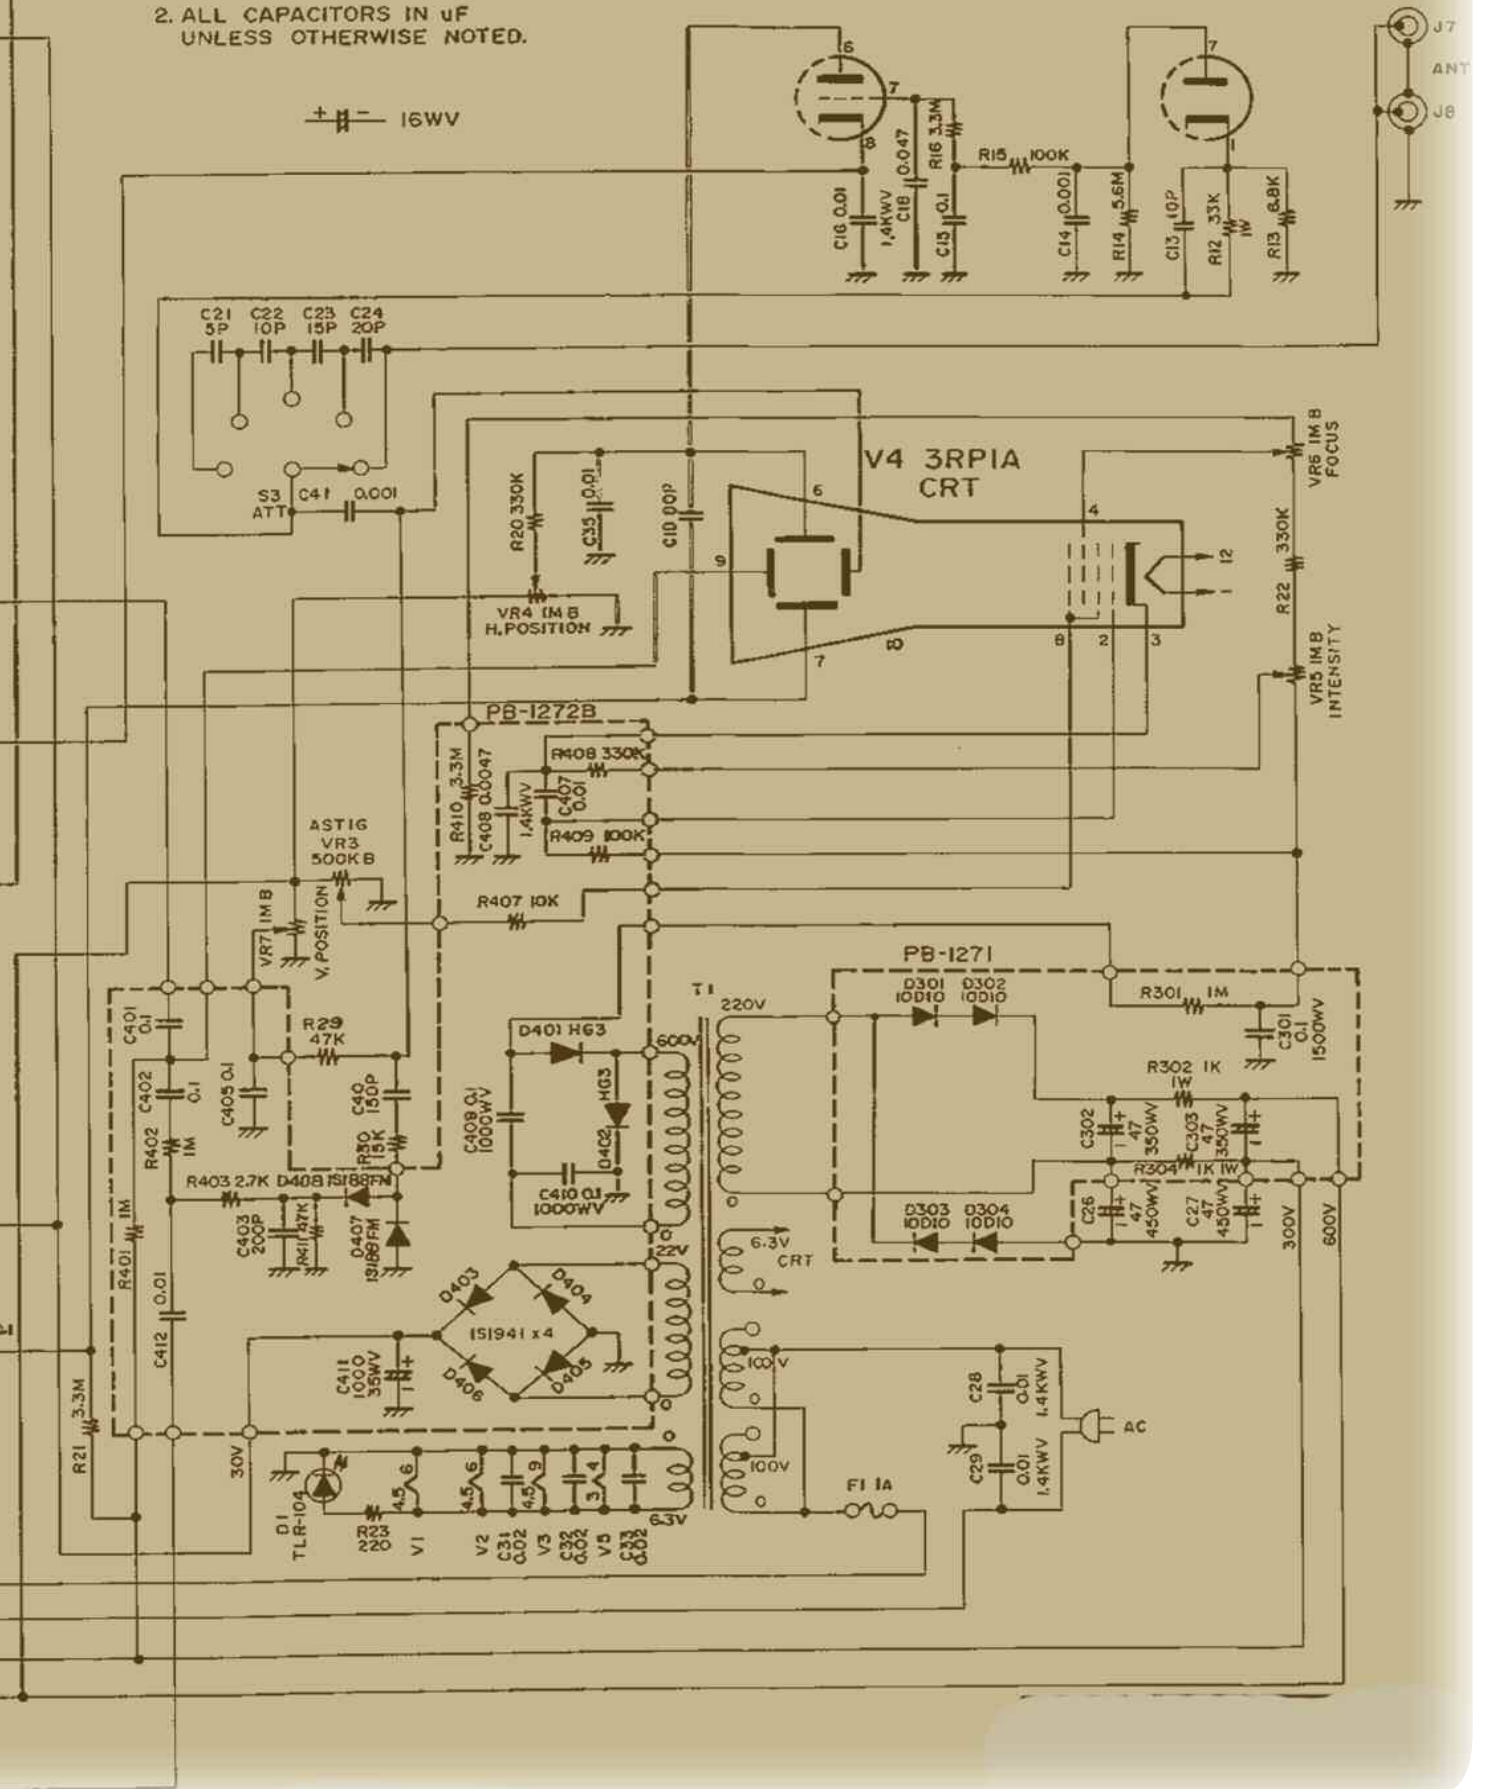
2. ALL CAPACITORS IN uF
UNLESS OTHERWISE NOTED.

16WV

J7
ANT
J8

6
7
8
C16 0.01 1.4KWV
C18 0.047
R16 3.3M
C15 0.1
R15 100K
C14 0.001
R14 5.6M
7
C13 10P
R12 33K 1W
R13 6.8K

C21 5P
C22 10P
C23 15P
C24 20P

S3 ATT
C41 0.001

R20 330K
C35 0.01
C10 00P
VR4 1M B
H.POSITION

V4 3RP1A
CRT
6
9
7
8
4
2
3
8
12

VR6 1M B FOCUS
R22 330K
VR5 1M B INTENSITY

PB-1272B
R408 330K
R410 3.3M
C408 0.0047 1.4KWV
C407 0.01
R409 100K
R407 10K

ASTIG
VR3
500KB
VR7 1M B
V.POSITION

C401 0.1
C402 0.1
R402 1M
C405 0.1
R29 47K
C40 150P
R30 15K
R403 2.7K
D408 1S1188FM
C403 200P
R411 47K
D407 1S1188FM
R401 1M
C412 0.01
R21 3.3M
30V

D401 HG3
C409 0.1 1000WV
D402 HG3
C410 0.1 1000WV
T1
600V
220V
22V
D403
D404
1S1941 x4
D406
D405
C411 1000 35WV

PB-1271
D301 10D10
D302 10D10
R301 1M
C301 0.1 1500WV
R302 1K 1W
C302 47 350WV
C303 47 350WV
R304 1K 1W
D303 10D10
D304 10D10
C26 47 450WV
C27 47 450WV
300V
600V

6.3V CRT
100V
100V
C28 0.01 1.4KWV
C29 0.01 1.4KWV
AC
F1 1A
6.3V

D1 TLR-104
R23 220
V1
V2
C31 0.02
V3
C32 0.02
V5
C33 0.02
4.5
4.5
4.5
3
6
6
9
4